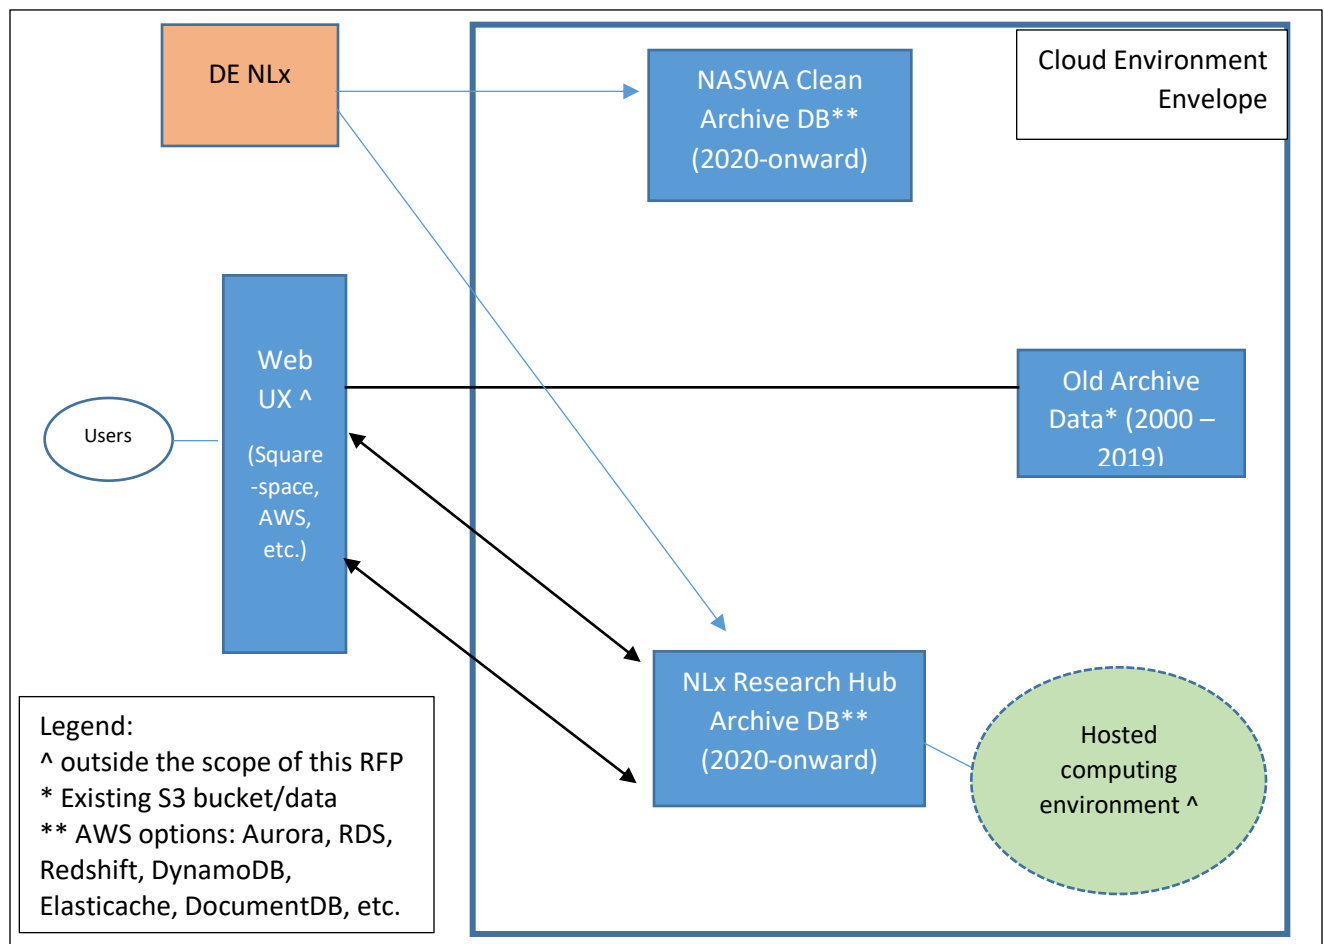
DE NLx

NASWA Clean Archive DB** (2020-onward)

Cloud Environment Envelope

Web UX ^

(Square -space, AWS, etc.)

Users

Old Archive Data* (2000 – 2019)

NLx Research Hub Archive DB** (2020-onward)

Hosted computing environment ^

Legend:
^ outside the scope of this RFP
* Existing S3 bucket/data
** AWS options: Aurora, RDS, Redshift, DynamoDB, Elasticache, DocumentDB, etc.